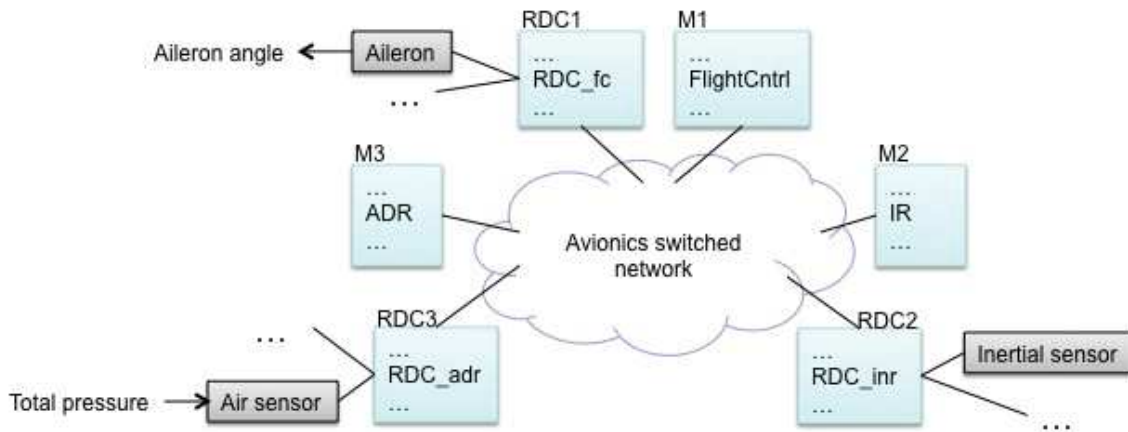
RDC1

M1

Aileron angle

Aileron

...

RDC_fc

...

...

...

FlightCntrl

...

M3

M2

...

ADR

...

Avionics switched network

...

IR

...

...

RDC3

RDC2

...

RDC_adr

...

...

RDC_inr

...

Inertial sensor

Total pressure

Air sensor

...